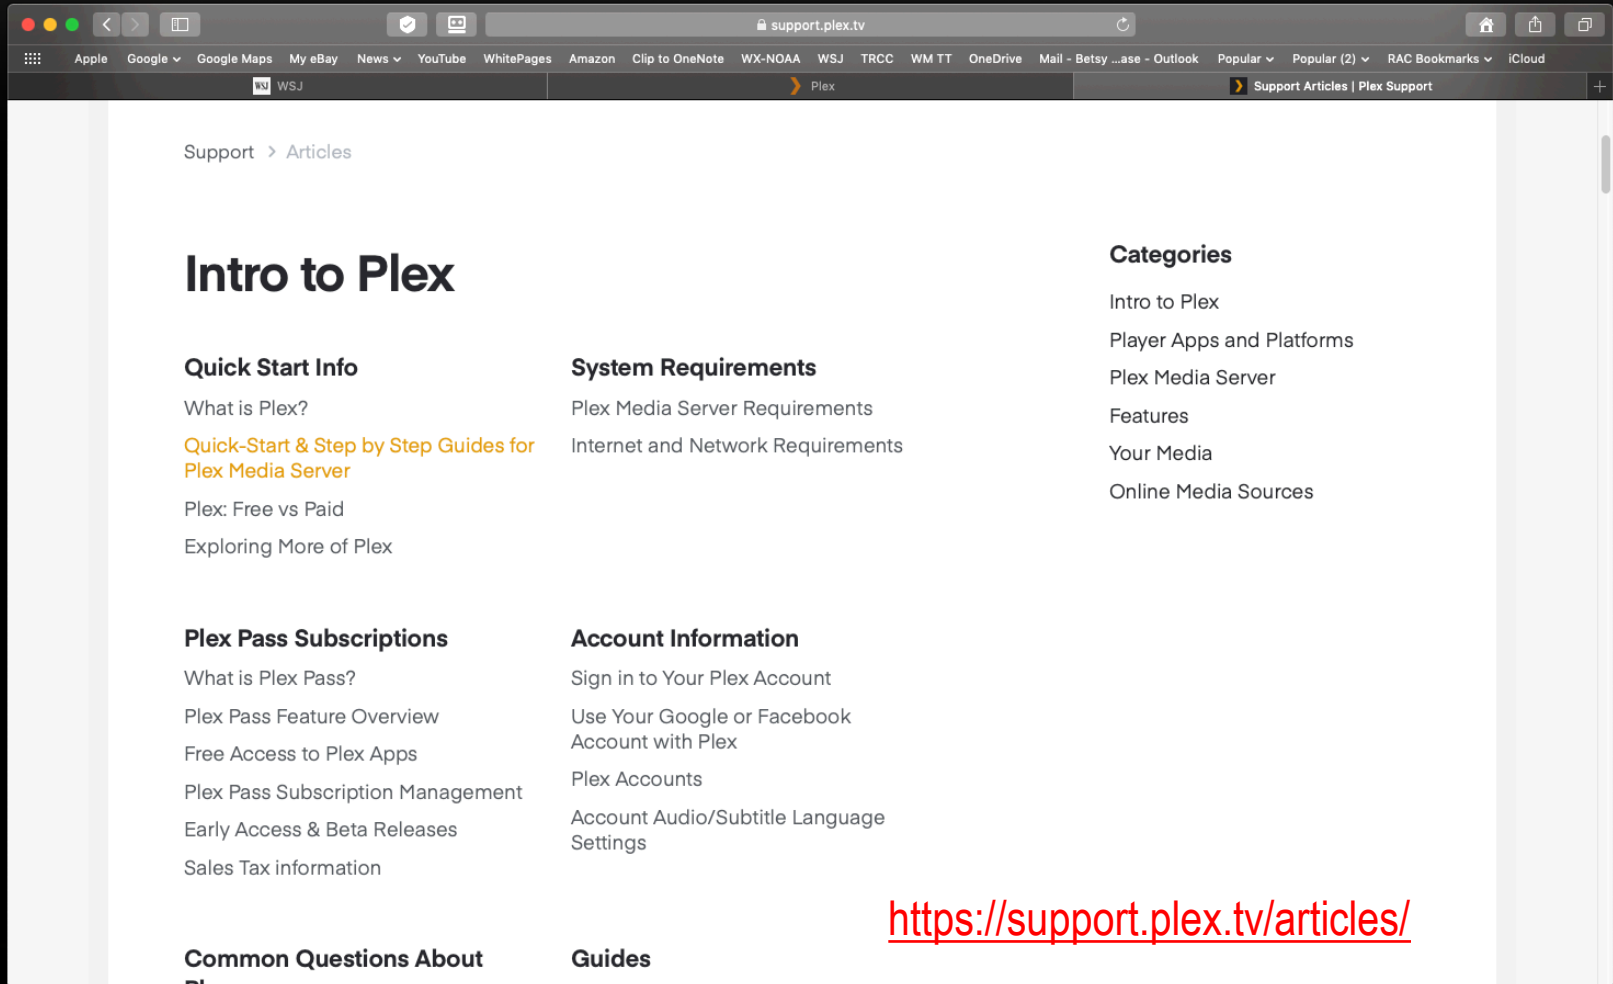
support.plex.tv

Apple Google Google Maps My eBay News YouTube WhitePages Amazon Clip to OneNote WX-NOAA WSJ TRCC WM TT OneDrive Mail - Betsy ...ase - Outlook Popular Popular (2) RAC Bookmarks iCloud

WSJ | Plex | Support Articles | Plex Support

Support > Articles

Intro to Plex

Quick Start Info
What is Plex?
Quick-Start & Step by Step Guides for Plex Media Server
Plex: Free vs Paid
Exploring More of Plex

System Requirements
Plex Media Server Requirements
Internet and Network Requirements

Categories
Intro to Plex
Player Apps and Platforms
Plex Media Server
Features
Your Media
Online Media Sources

Plex Pass Subscriptions
What is Plex Pass?
Plex Pass Feature Overview
Free Access to Plex Apps
Plex Pass Subscription Management
Early Access & Beta Releases
Sales Tax information

Account Information
Sign in to Your Plex Account
Use Your Google or Facebook Account with Plex
Plex Accounts
Account Audio/Subtitle Language Settings

https://support.plex.tv/articles/

Common Questions About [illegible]

Guides